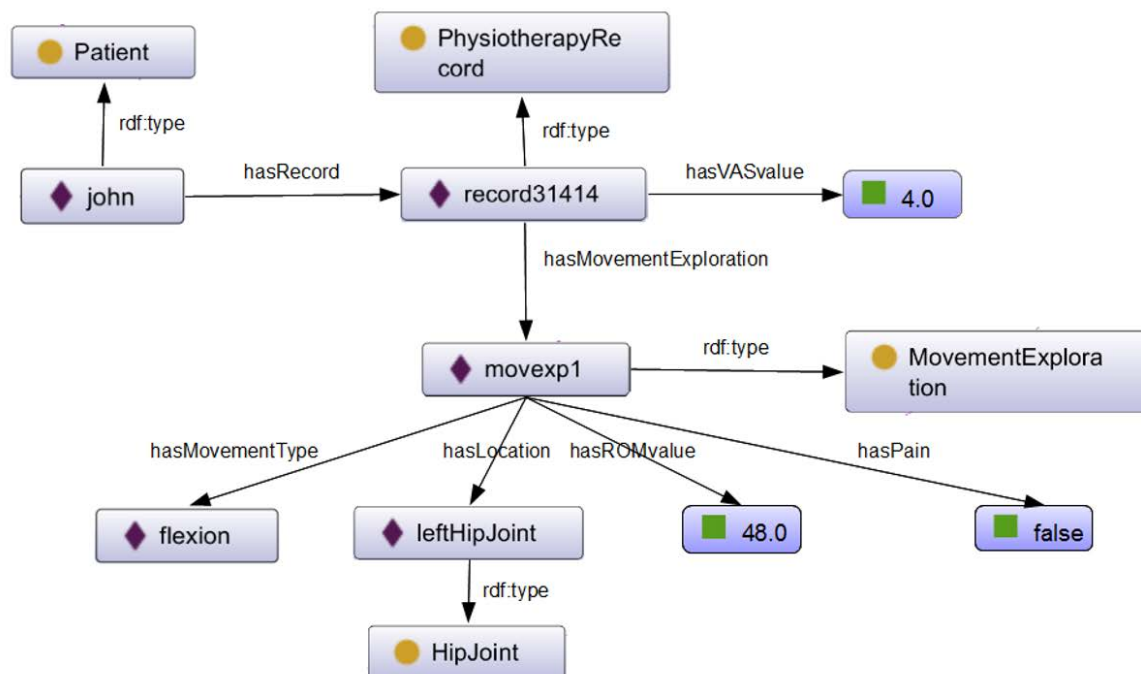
Patient

PhysiotherapyRecord

rdf:type

rdf:type

john

hasRecord

record31414

hasVASvalue

4.0

hasMovementExploration

movexp1

rdf:type

MovementExploration

hasMovementType

hasLocation

hasROMvalue

hasPain

flexion

leftHipJoint

48.0

false

rdf:type

HipJoint